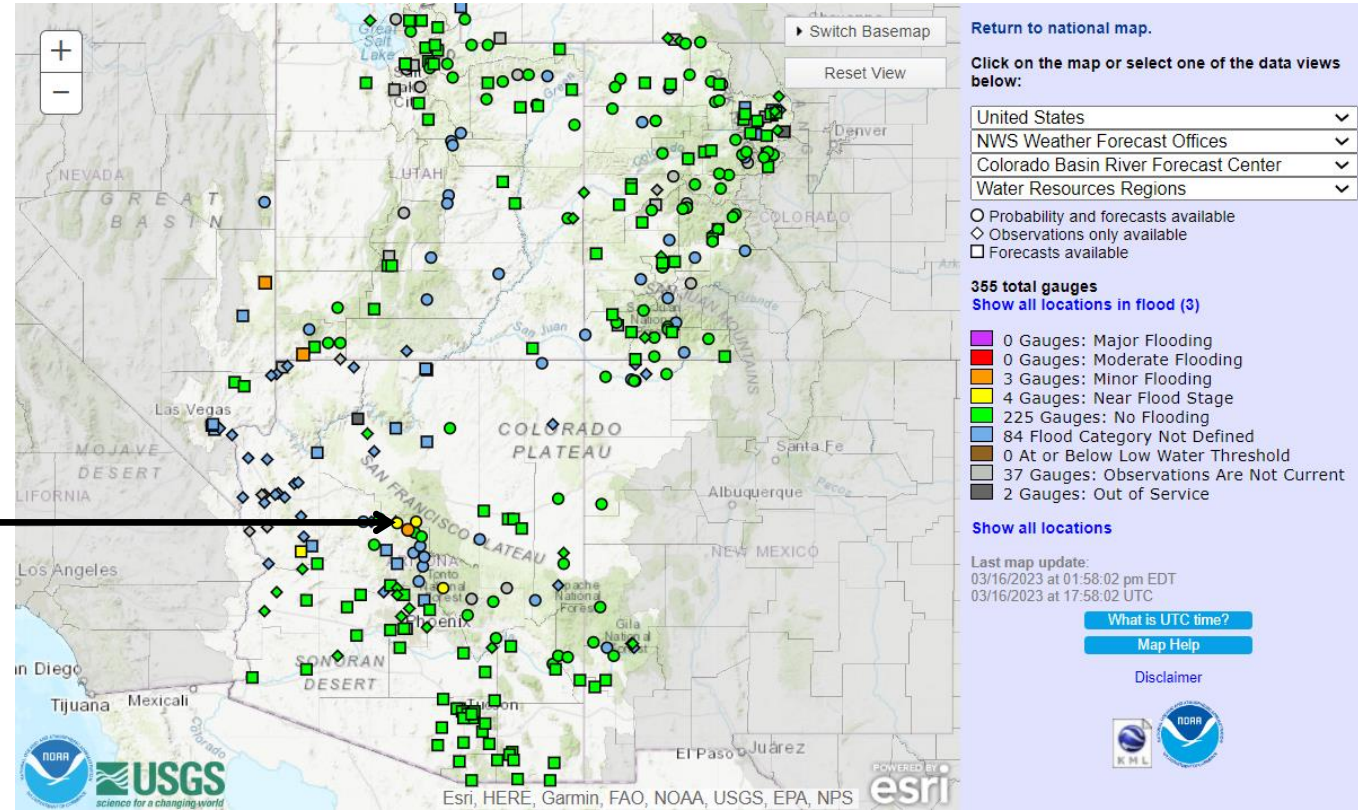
+
−
▸ Switch Basemap
Reset View

Great Salt Lake
UTAH
NEVADA
GREAT BASIN
Denver
COLORADO
SAN JUAN MOUNTAINS
San Juan
Las Vegas
MOJAVE DESERT
LIFORNIA
COLORADO PLATEAU
SAN FRANCISCO PLATEAU
Santa Fe
Albuquerque
NEW MEXICO
Los Angeles
Phoenix
Apache National Forest
Gila National
SONORAN DESERT
an Diego
Tijuana
Mexicali
Tucson
El Paso
Juárez
NOAA
USGS
science for a changing world
Esri, HERE, Garmin, FAO, NOAA, USGS, EPA, NPS
POWERED BY esri

Return to national map.

Click on the map or select one of the data views below:

United States
NWS Weather Forecast Offices
Colorado Basin River Forecast Center
Water Resources Regions

○ Probability and forecasts available
◇ Observations only available
□ Forecasts available

355 total gauges
Show all locations in flood (3)

0 Gauges: Major Flooding
0 Gauges: Moderate Flooding
3 Gauges: Minor Flooding
4 Gauges: Near Flood Stage
225 Gauges: No Flooding
84 Flood Category Not Defined
0 At or Below Low Water Threshold
37 Gauges: Observations Are Not Current
2 Gauges: Out of Service

Show all locations

Last map update:
03/16/2023 at 01:58:02 pm EDT
03/16/2023 at 17:58:02 UTC

What is UTC time?
Map Help
Disclaimer
KML
NOAA